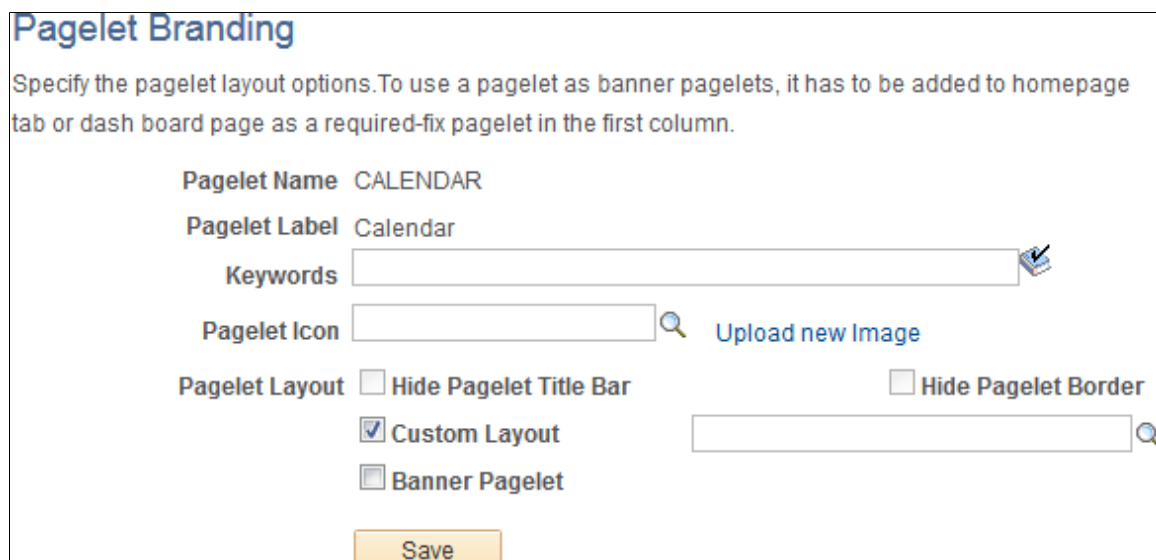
Pagelet Branding

Specify the pagelet layout options.To use a pagelet as banner pagelets, it has to be added to homepage tab or dash board page as a required-fix pagelet in the first column.

Pagelet Name CALENDAR

Pagelet Label Calendar

Keywords

Pagelet Icon

Upload new Image

Pagelet Layout

Hide Pagelet Title Bar

Hide Pagelet Border

Custom Layout

Banner Pagelet

Save